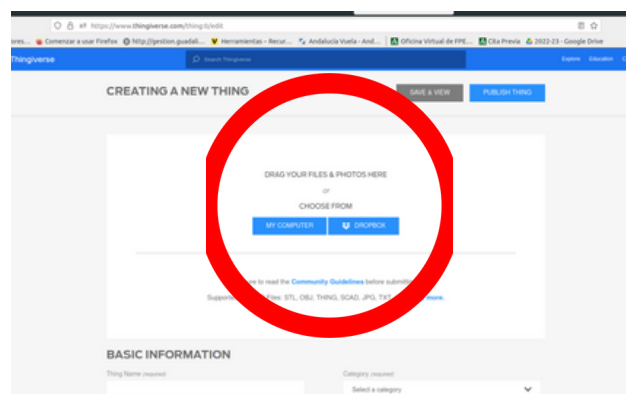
https://www.thingiverse.com/thing:0/edit

ores... Comenzar a usar Firefox http://gestion.guadali... Herramientas - Recur... Andalucía Vuela - And... Oficina Virtual de FPE... Cita Previa 2022-23 - Google Drive

Thingiverse

Search Thingiverse

Explore Education

CREATING A NEW THING

SAVE & VIEW

PUBLISH THING

DRAG YOUR FILES & PHOTOS HERE

or

CHOOSE FROM

MY COMPUTER

DROPBOX

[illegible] to read the Community Guidelines before submitt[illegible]

Support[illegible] Files: STL, OBJ, THING, SCAD, JPG, TXT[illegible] more.

BASIC INFORMATION

Thing Name (required)

Category (required)

Select a category